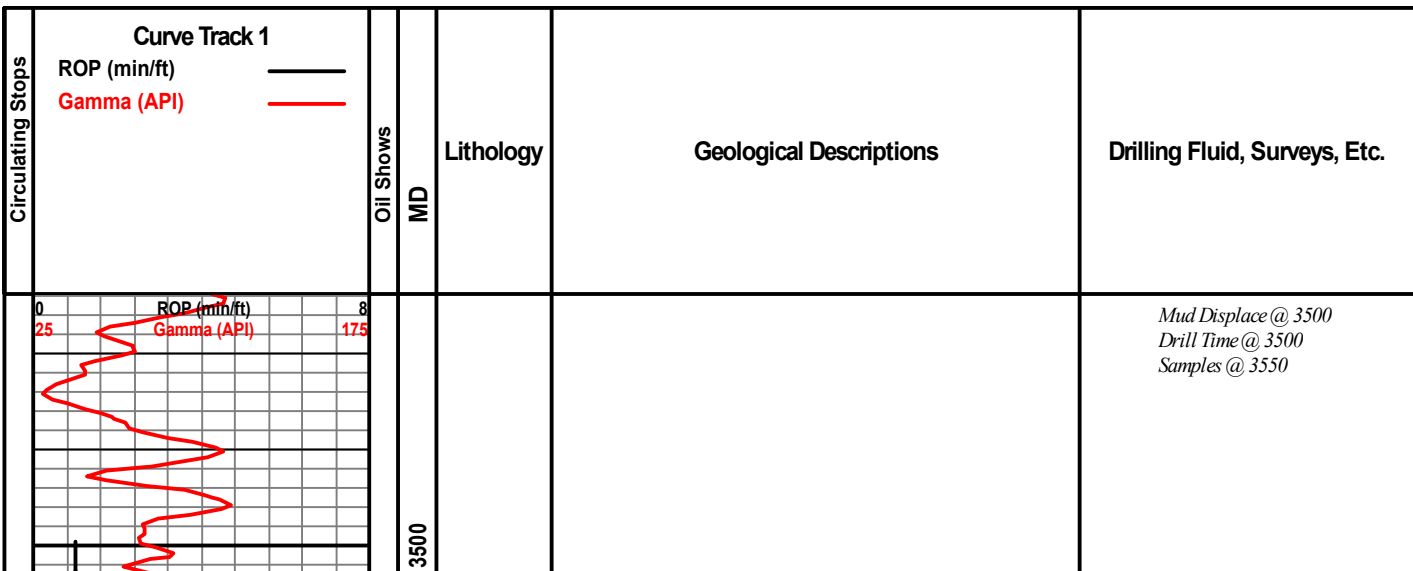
Circulating Stops

Curve Track 1
ROP (min/ft)
Gamma (API)

Oil Shows

MD

Lithology

Geological Descriptions

Drilling Fluid, Surveys, Etc.

0 ROP (min/ft) 8
25 Gamma (API) 175

3500

Mud Displace @ 3500
Drill Time @ 3500
Samples @ 3550